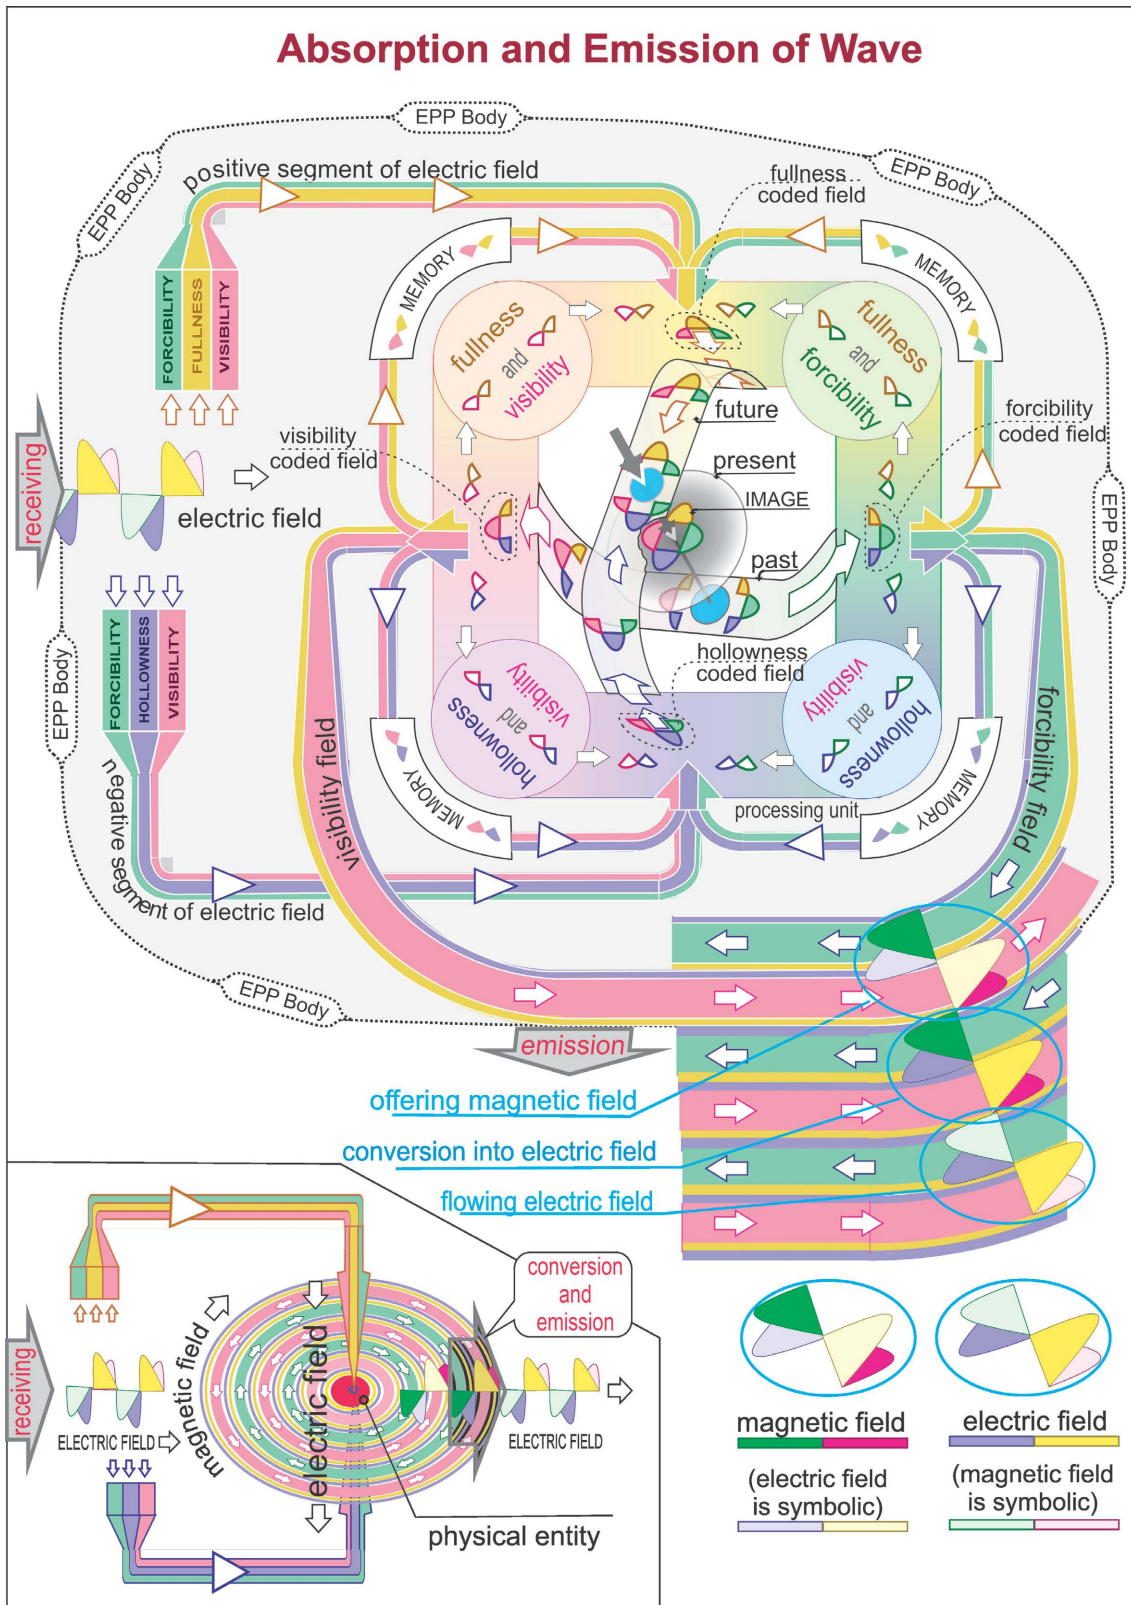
Absorption and Emission of Wave

EPP Body

EPP Body

EPP Body

EPP Body

EPP Body

EPP Body

positive segment of electric field

fullness coded field

FORCIBILITY FULLNESS VISIBILITY

MEMORY

MEMORY

fullness and visibility

fullness and forcibility

future

present

IMAGE

past

forcibility coded field

visibility coded field

receiving

electric field

FORCIBILITY HOLLOWNESS VISIBILITY

visibility and hollowness

visibility and hollowness

hollowness coded field

MEMORY

MEMORY

processing unit

visibility field

forcibility field

negative segment of electric field

emission

offering magnetic field

conversion into electric field

flowing electric field

receiving

ELECTRIC FIELD

magnetic field

electric field

conversion and emission

ELECTRIC FIELD

physical entity

magnetic field

(electric field is symbolic)

electric field

(magnetic field is symbolic)